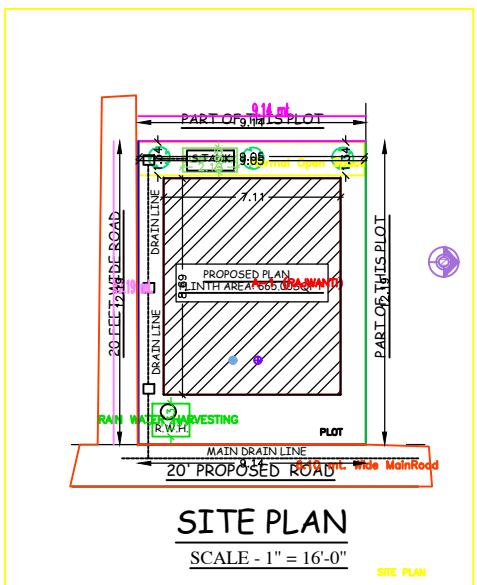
9.14 mt.
PART OF THIS PLOT
9.14
STACK
9.85
1.34
1.34
Minimal Open Space
7.11
DRAIN LINE
20 FEET WIDE ROAD
12.19
12.19
PROPOSED PLAN
PLINTH AREA 665.00 SQ.
8.89
DRAIN LINE
PART OF THIS PLOT
12.19
RAIN WATER HARVESTING
R.W.H.
PLOT
MAIN DRAIN LINE
9.14
20' PROPOSED ROAD
6.10 mt. wide MainRoad
SITE PLAN
SCALE - 1" = 16'-0"
SITE PLAN